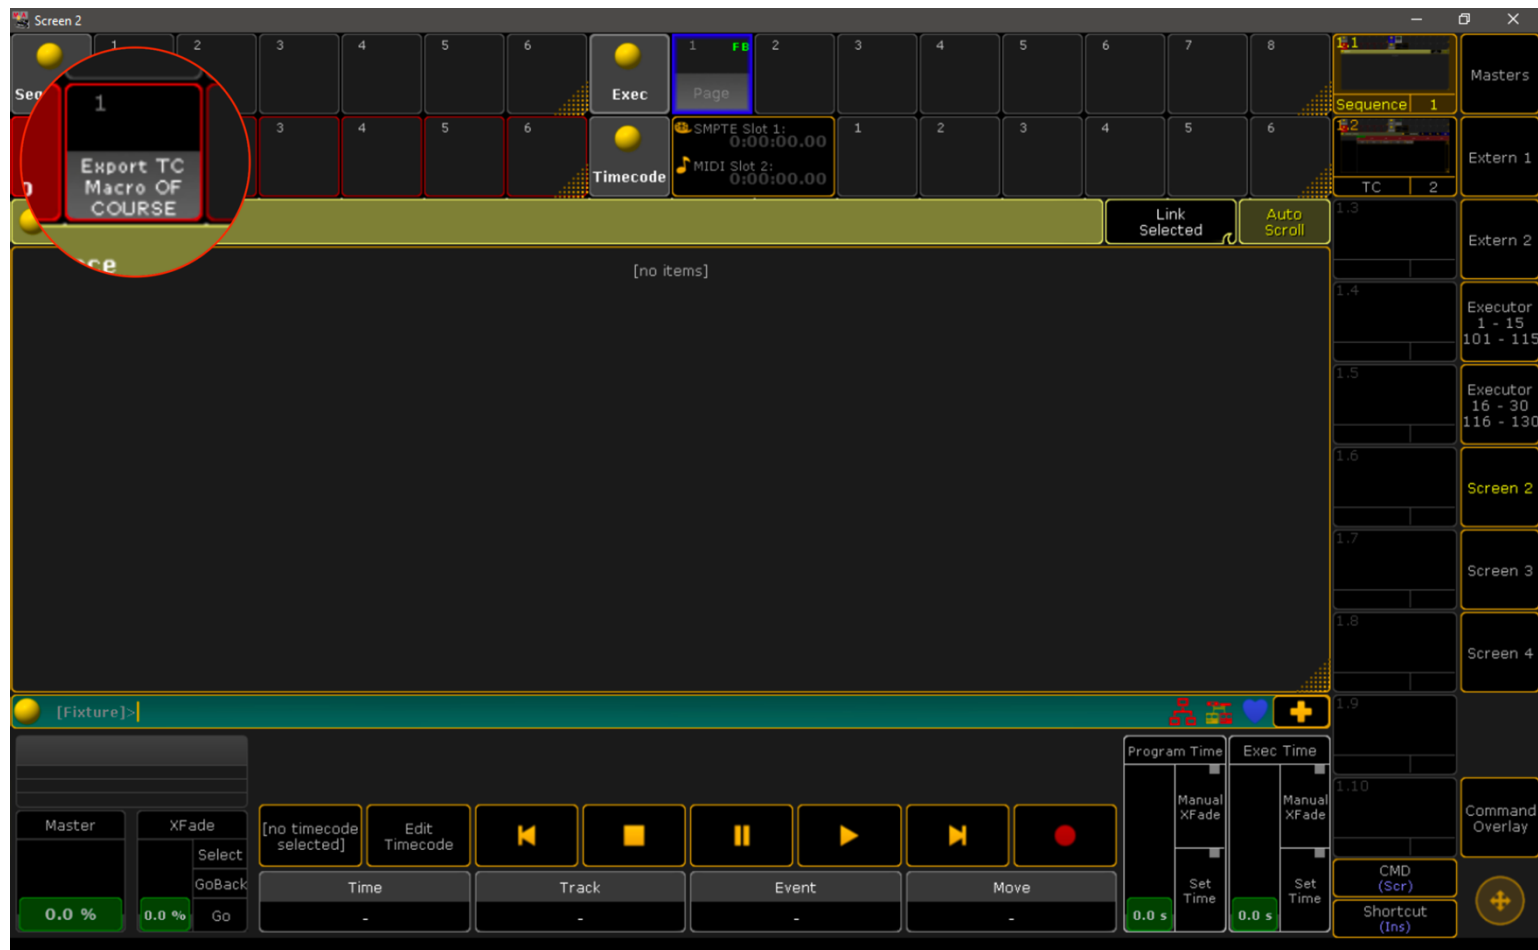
Screen 2

Seq 1 2 3 4 5 6 Exec 1 FB Page 2 3 4 5 6 7 8 1.1 Sequence 1 Masters

1 Export TC Macro OF COURSE 3 4 5 6 Timecode SMPTE Slot 1: 0:00:00.00 MIDI Slot 2: 0:00:00.00 1 2 3 4 5 6 1.2 TC 2 Extern 1

Link Selected Auto Scroll 1.3 Extern 2

[no items]

1.4 Executor 1 - 15 101 - 115

1.5 Executor 16 - 30 116 - 130

1.6 Screen 2

1.7 Screen 3

1.8 Screen 4

[Fixture]>

1.9

1.10 Command Overlay

Master XFade Select GoBack Go 0.0 % 0.0 %

[no timecode selected] Edit Timecode

Time - Track - Event - Move -

Program Time Manual XFade Set Time 0.0 s Exec Time Manual XFade Set Time 0.0 s

CMD (Scr) Shortcut (Ins)